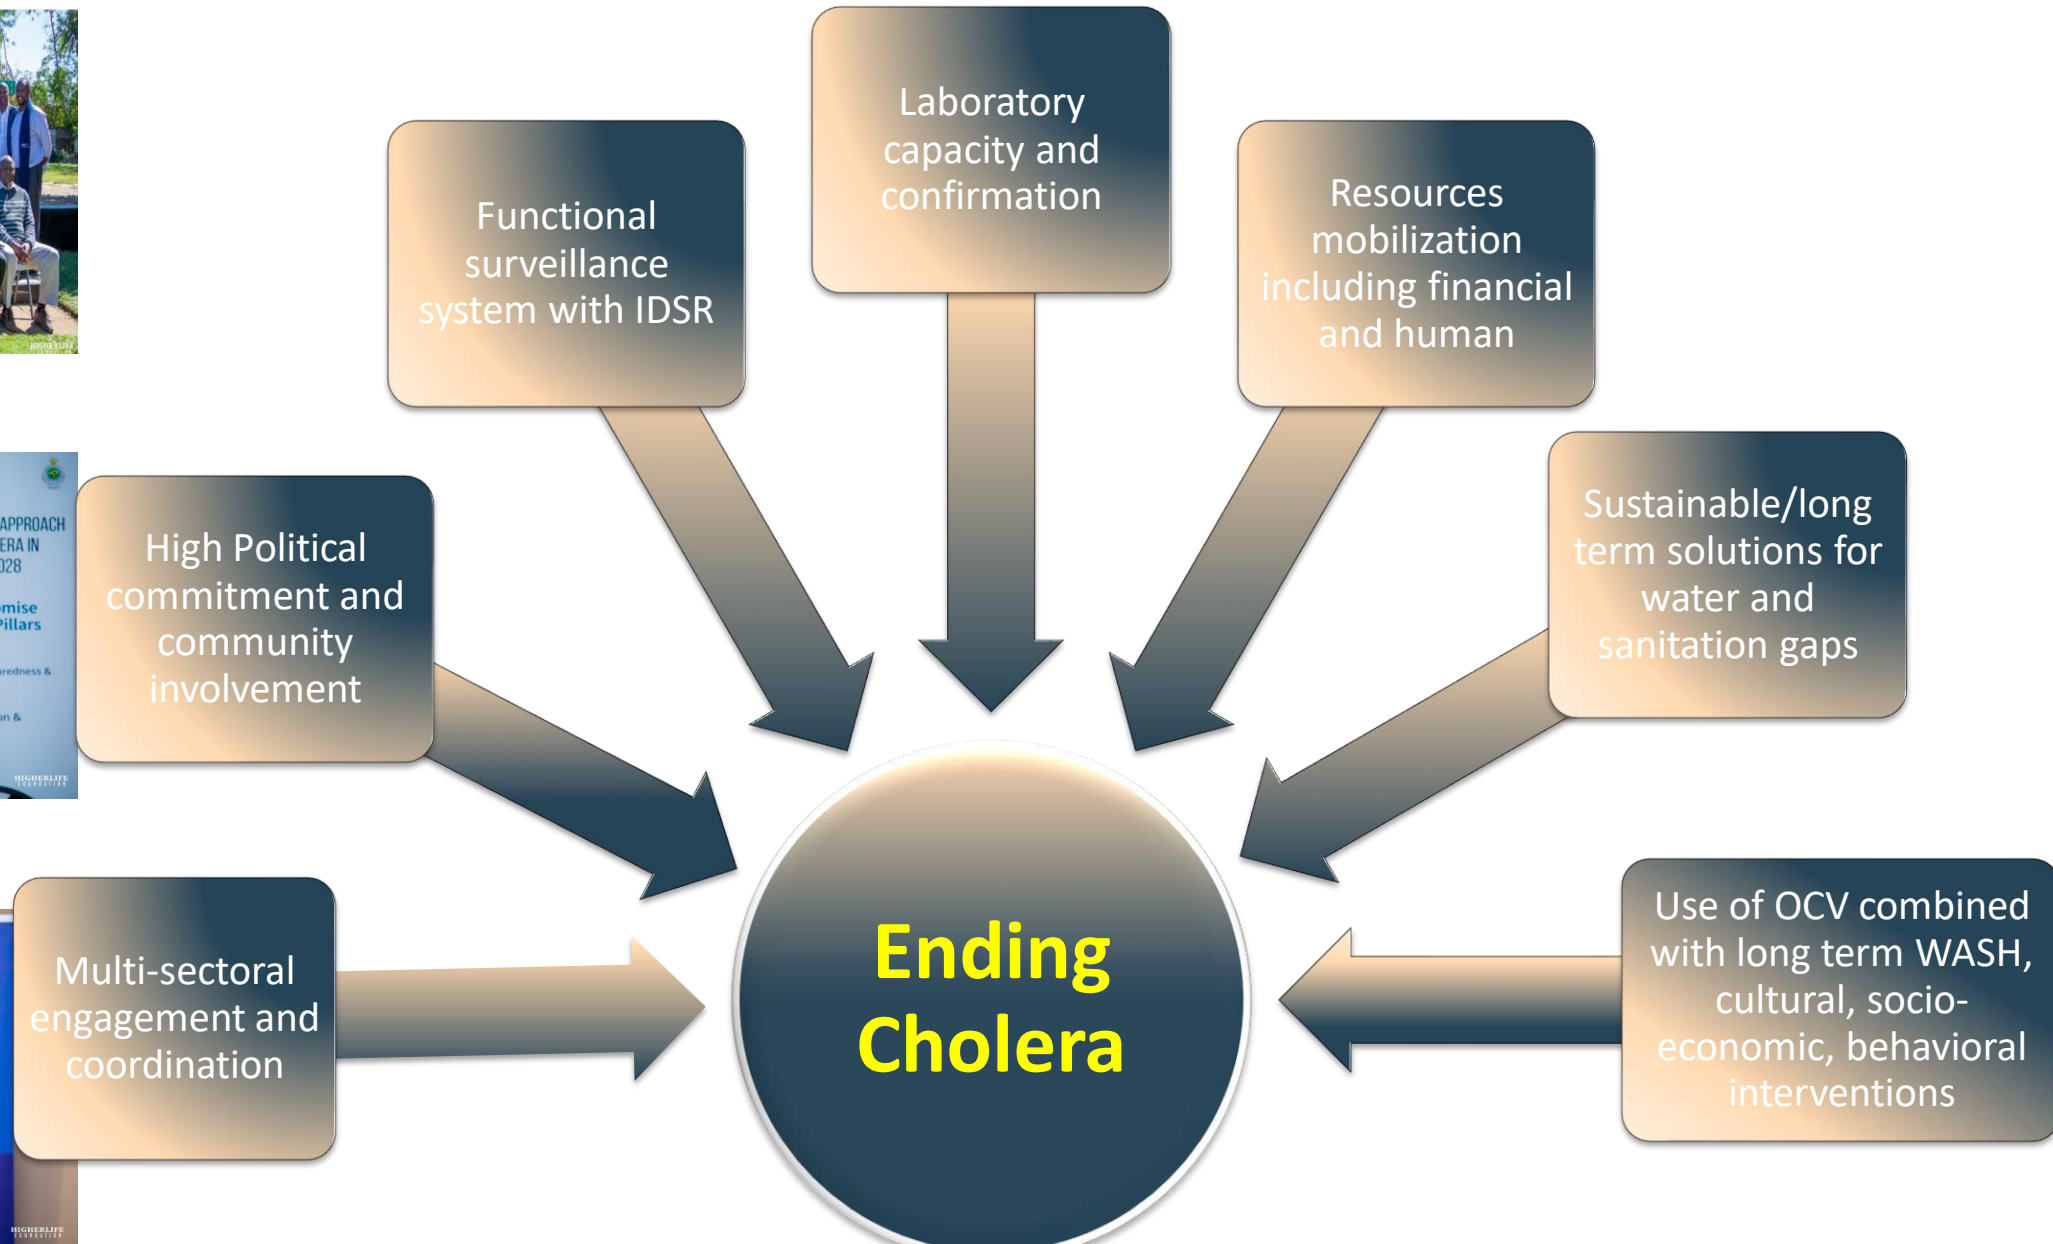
Laboratory capacity and confirmation

Functional surveillance system with IDSR

Resources mobilization including financial and human

High Political commitment and community involvement

Sustainable/long term solutions for water and sanitation gaps

Multi-sectoral engagement and coordination

Ending Cholera

Use of OCV combined with long term WASH, cultural, socio-economic, behavioral interventions

APPROACH
ERA IN
028
mise
Pillars
redness &
on &
HIGHERLIFE
HIGHERLIFE
HIGHERLIFE